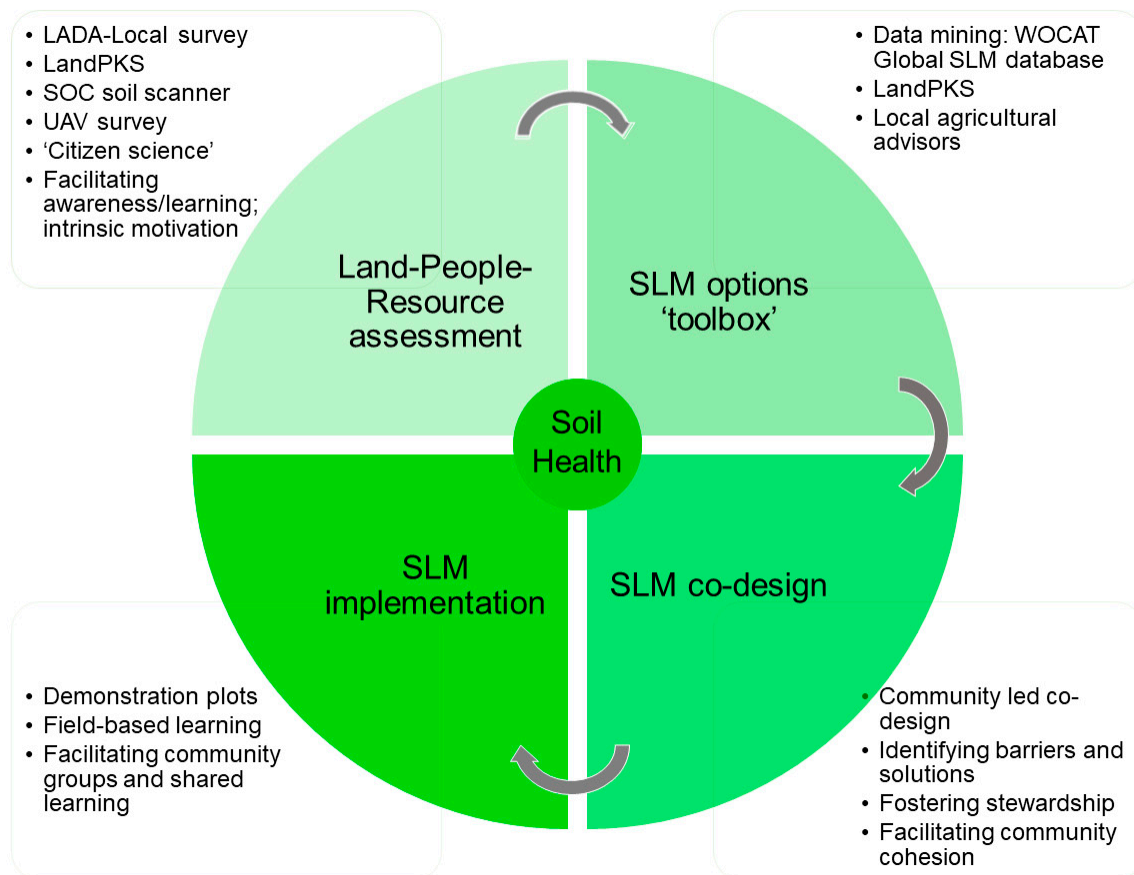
• LADA-Local survey
• LandPKS
• SOC soil scanner
• UAV survey
• ‘Citizen science’
• Facilitating awareness/learning; intrinsic motivation

• Data mining: WOCAT Global SLM database
• LandPKS
• Local agricultural advisors

Land-People-Resource assessment

SLM options ‘toolbox’

Soil Health

SLM implementation

SLM co-design

• Demonstration plots
• Field-based learning
• Facilitating community groups and shared learning

• Community led co-design
• Identifying barriers and solutions
• Fostering stewardship
• Facilitating community cohesion